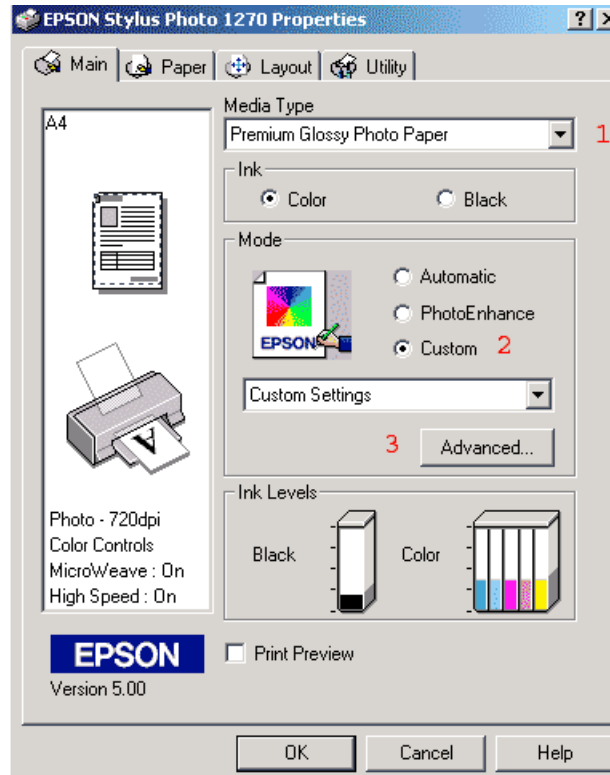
EPSON Stylus Photo 1270 Properties ? X

Main Paper Layout Utility

A4

Media Type
Premium Glossy Photo Paper 1

Ink
Color Black

Mode
Automatic
PhotoEnhance
Custom 2

EPSON

Custom Settings

3 Advanced...

Ink Levels
Black Color

Photo - 720dpi
Color Controls
MicroWeave : On
High Speed : On

EPSON
Version 5.00

Print Preview

OK Cancel Help